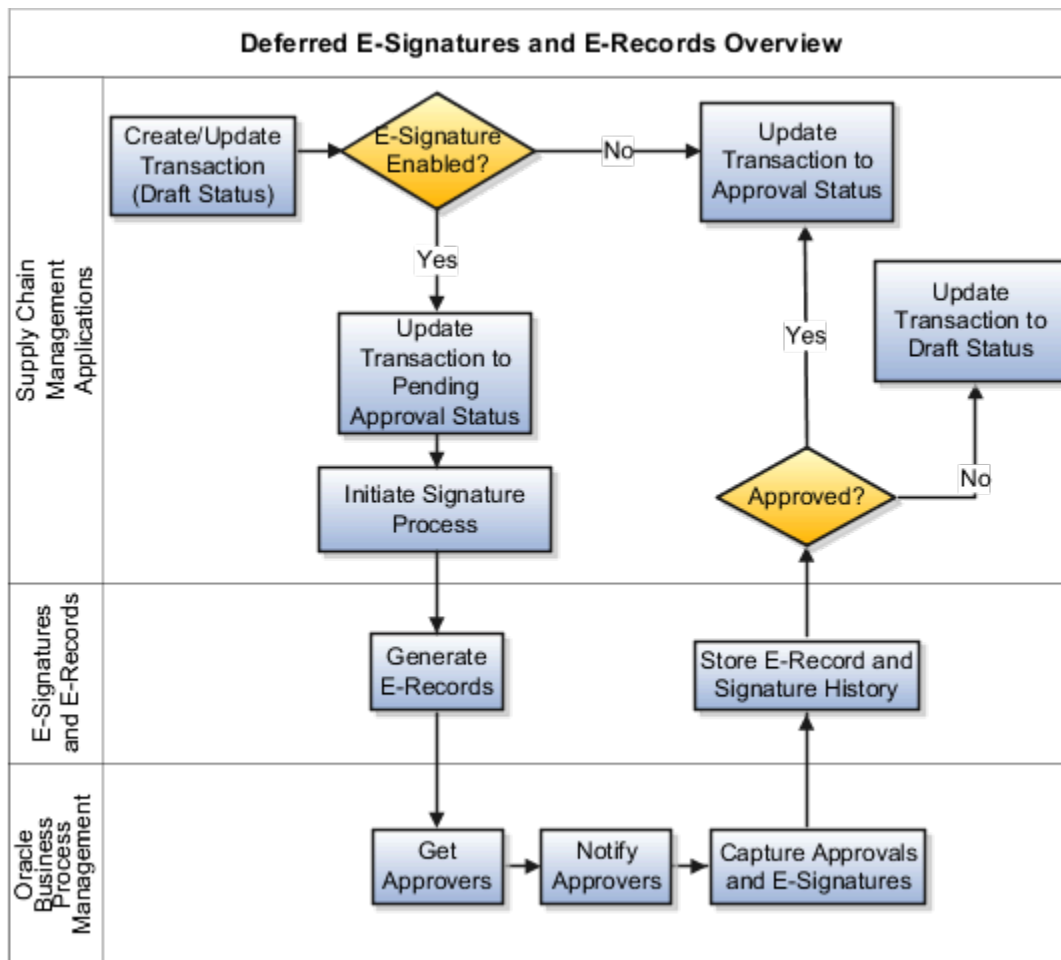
Deferred E-Signatures and E-Records Overview

Supply Chain Management Applications

Create/Update Transaction (Draft Status)

E-Signature Enabled?

No

Update Transaction to Approval Status

Yes

Update Transaction to Pending Approval Status

Yes

Update Transaction to Draft Status

Initiate Signature Process

No

Approved?

E-Signatures and E-Records

Generate E-Records

Store E-Record and Signature History

Oracle Business Process Management

Get Approvers

Notify Approvers

Capture Approvals and E-Signatures